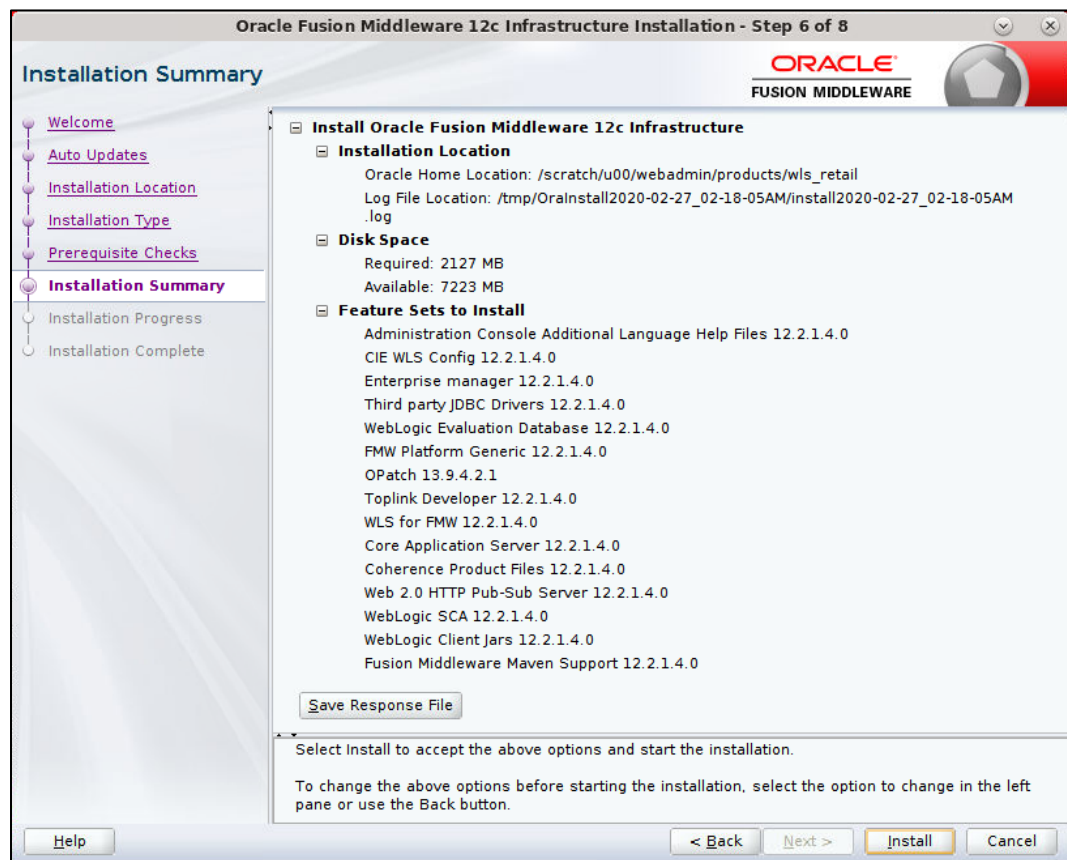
Oracle Fusion Middleware 12c Infrastructure Installation - Step 6 of 8

Installation Summary

ORACLE
FUSION MIDDLEWARE

Welcome
Auto Updates
Installation Location
Installation Type
Prerequisite Checks
Installation Summary
Installation Progress
Installation Complete

⊟ Install Oracle Fusion Middleware 12c Infrastructure
⊟ Installation Location
Oracle Home Location: /scratch/u00/webadmin/products/wls_retail
Log File Location: /tmp/OraInstall2020-02-27_02-18-05AM/install2020-02-27_02-18-05AM.log
⊟ Disk Space
Required: 2127 MB
Available: 7223 MB
⊟ Feature Sets to Install
Administration Console Additional Language Help Files 12.2.1.4.0
CIE WLS Config 12.2.1.4.0
Enterprise manager 12.2.1.4.0
Third party JDBC Drivers 12.2.1.4.0
WebLogic Evaluation Database 12.2.1.4.0
FMW Platform Generic 12.2.1.4.0
OPatch 13.9.4.2.1
Toplink Developer 12.2.1.4.0
WLS for FMW 12.2.1.4.0
Core Application Server 12.2.1.4.0
Coherence Product Files 12.2.1.4.0
Web 2.0 HTTP Pub-Sub Server 12.2.1.4.0
WebLogic SCA 12.2.1.4.0
WebLogic Client Jars 12.2.1.4.0
Fusion Middleware Maven Support 12.2.1.4.0

Save Response File

Select Install to accept the above options and start the installation.

To change the above options before starting the installation, select the option to change in the left pane or use the Back button.

Help
< Back
Next >
Install
Cancel